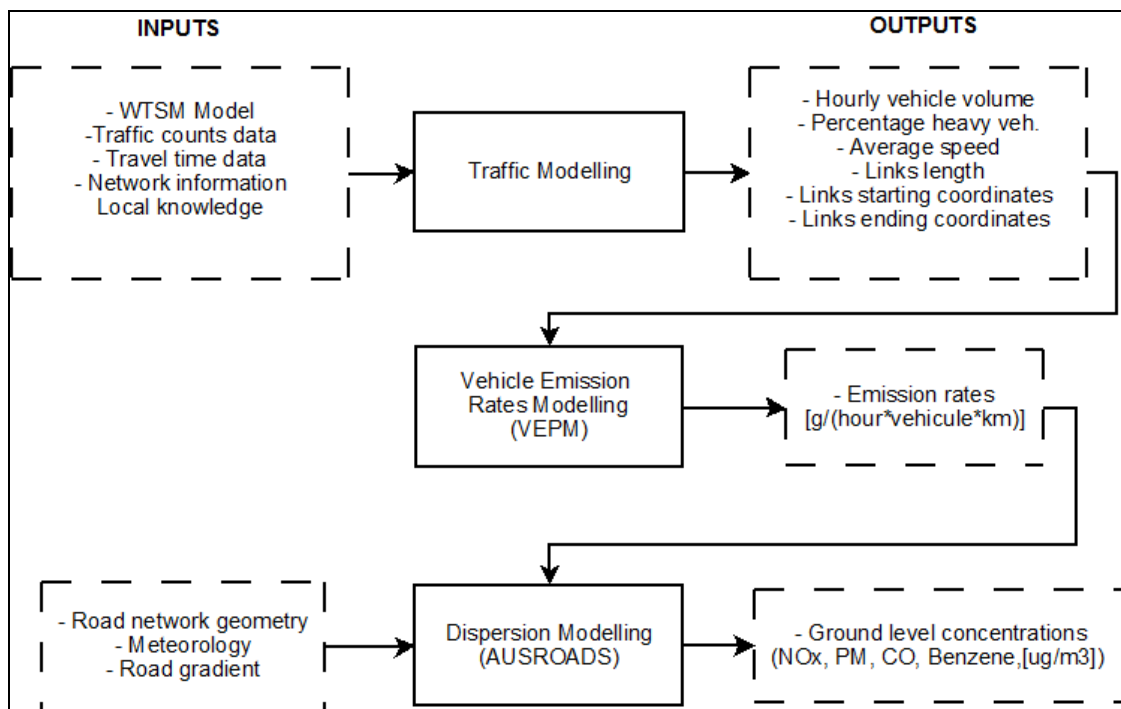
INPUTS

OUTPUTS

- WTSM Model
-Traffic counts data
- Travel time data
- Network information
Local knowledge

Traffic Modelling

- Hourly vehicle volume
- Percentage heavy veh.
- Average speed
- Links length
- Links starting coordinates
- Links ending coordinates

Vehicle Emission Rates Modelling (VEPM)

- Emission rates
[g/(hour*vehicule*km)]

- Road network geometry
- Meteorology
- Road gradient

Dispersion Modelling (AUSROADS)

- Ground level concentrations
(NOx, PM, CO, Benzene,[ug/m3])